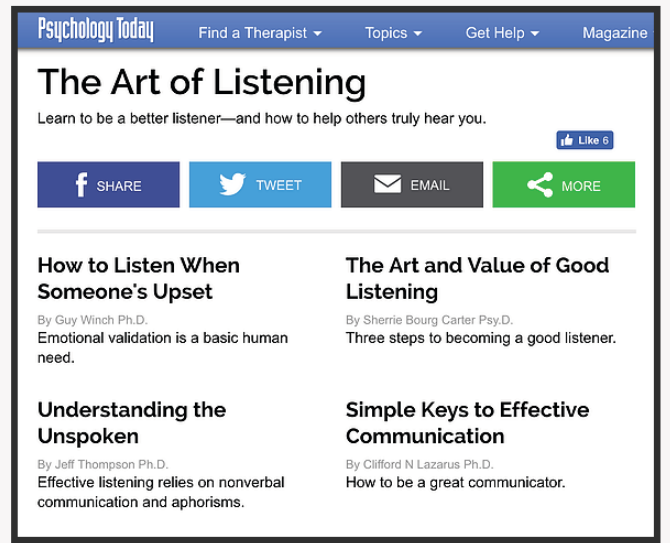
Psychology Today Find a Therapist Topics Get Help Magazine

The Art of Listening

Learn to be a better listener—and how to help others truly hear you.

Like 6

SHARE TWEET EMAIL MORE

How to Listen When Someone's Upset

By Guy Winch Ph.D.

Emotional validation is a basic human need.

The Art and Value of Good Listening

By Sherrie Bourg Carter Psy.D.

Three steps to becoming a good listener.

Understanding the Unspoken

By Jeff Thompson Ph.D.

Effective listening relies on nonverbal communication and aphorisms.

Simple Keys to Effective Communication

By Clifford N Lazarus Ph.D.

How to be a great communicator.